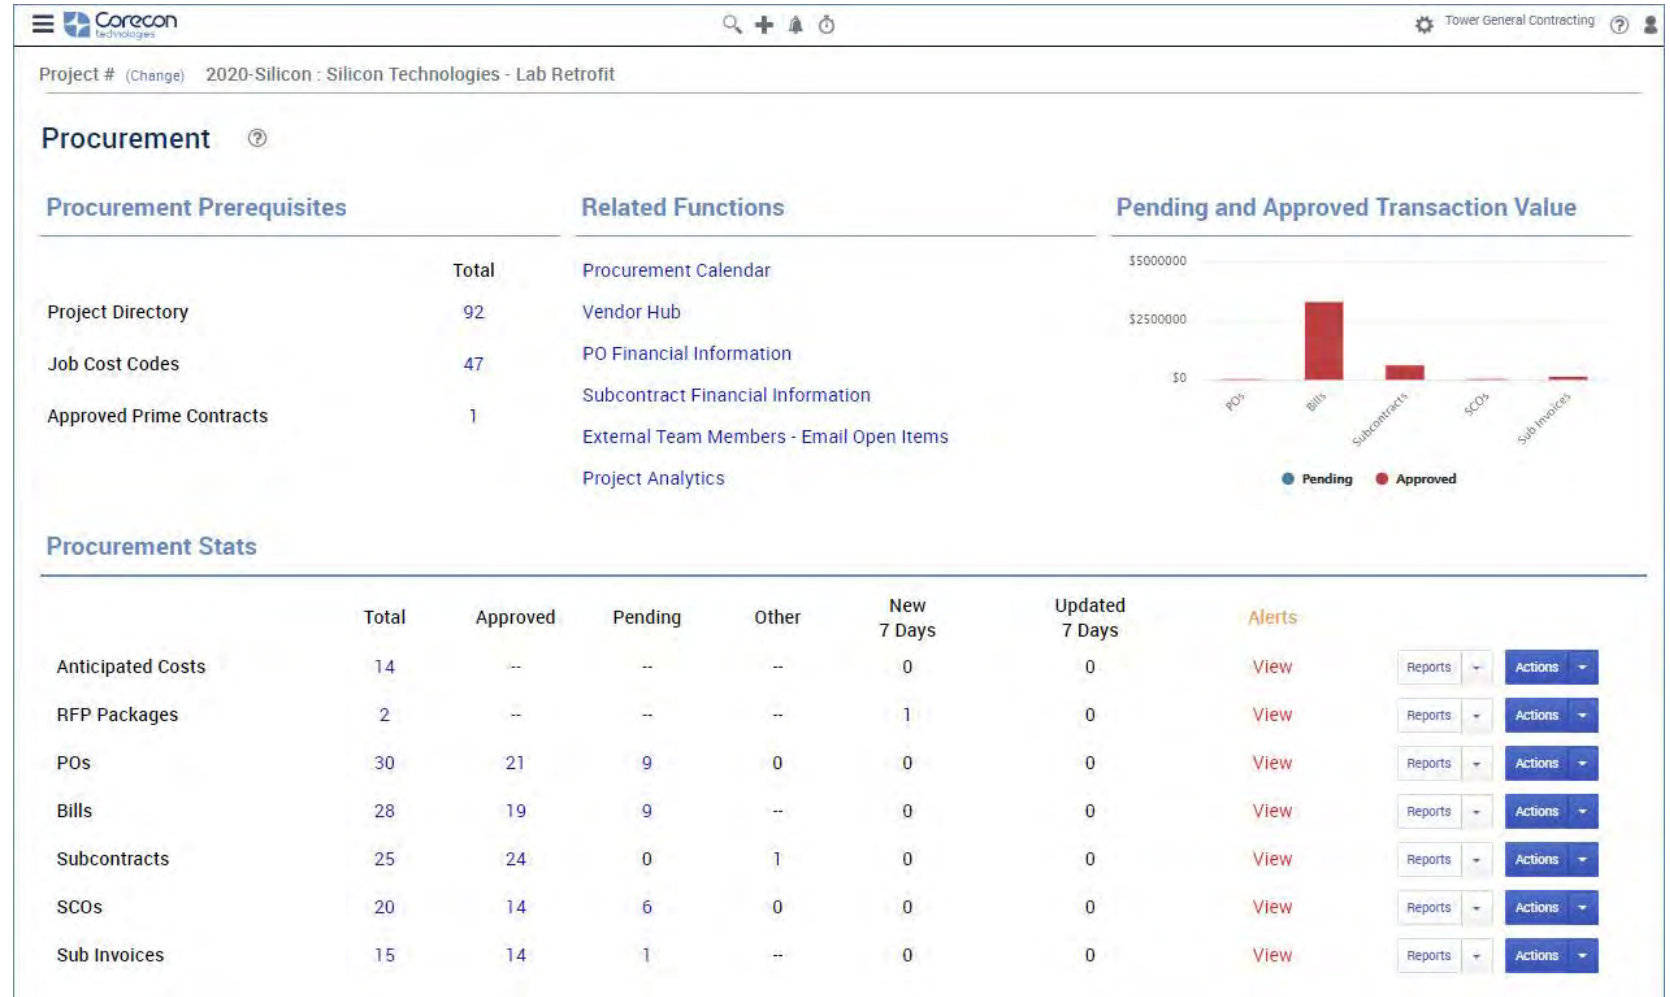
Corecon technologies

Tower General Contracting

Project # (Change) 2020-Silicon : Silicon Technologies - Lab Retrofit

Procurement

Procurement Prerequisites

| | Total |
|---|---|
| Project Directory | 92 |
| Job Cost Codes | 47 |
| Approved Prime Contracts | 1 |

Related Functions

Procurement Calendar
Vendor Hub
PO Financial Information
Subcontract Financial Information
External Team Members - Email Open Items
Project Analytics

Pending and Approved Transaction Value

$5000000
$2500000
$0
POs
Bills
Subcontracts
SCOs
Sub Invoices
Pending Approved

Procurement Stats

| | Total | Approved | Pending | Other | New 7 Days | Updated 7 Days | Alerts | | |
|---|---|---|---|---|---|---|---|---|---|
| Anticipated Costs | 14 | -- | -- | -- | 0 | 0 | View | Reports | Actions |
| RFP Packages | 2 | -- | -- | -- | 1 | 0 | View | Reports | Actions |
| POs | 30 | 21 | 9 | 0 | 0 | 0 | View | Reports | Actions |
| Bills | 28 | 19 | 9 | -- | 0 | 0 | View | Reports | Actions |
| Subcontracts | 25 | 24 | 0 | 1 | 0 | 0 | View | Reports | Actions |
| SCOs | 20 | 14 | 6 | 0 | 0 | 0 | View | Reports | Actions |
| Sub Invoices | 15 | 14 | 1 | -- | 0 | 0 | View | Reports | Actions |